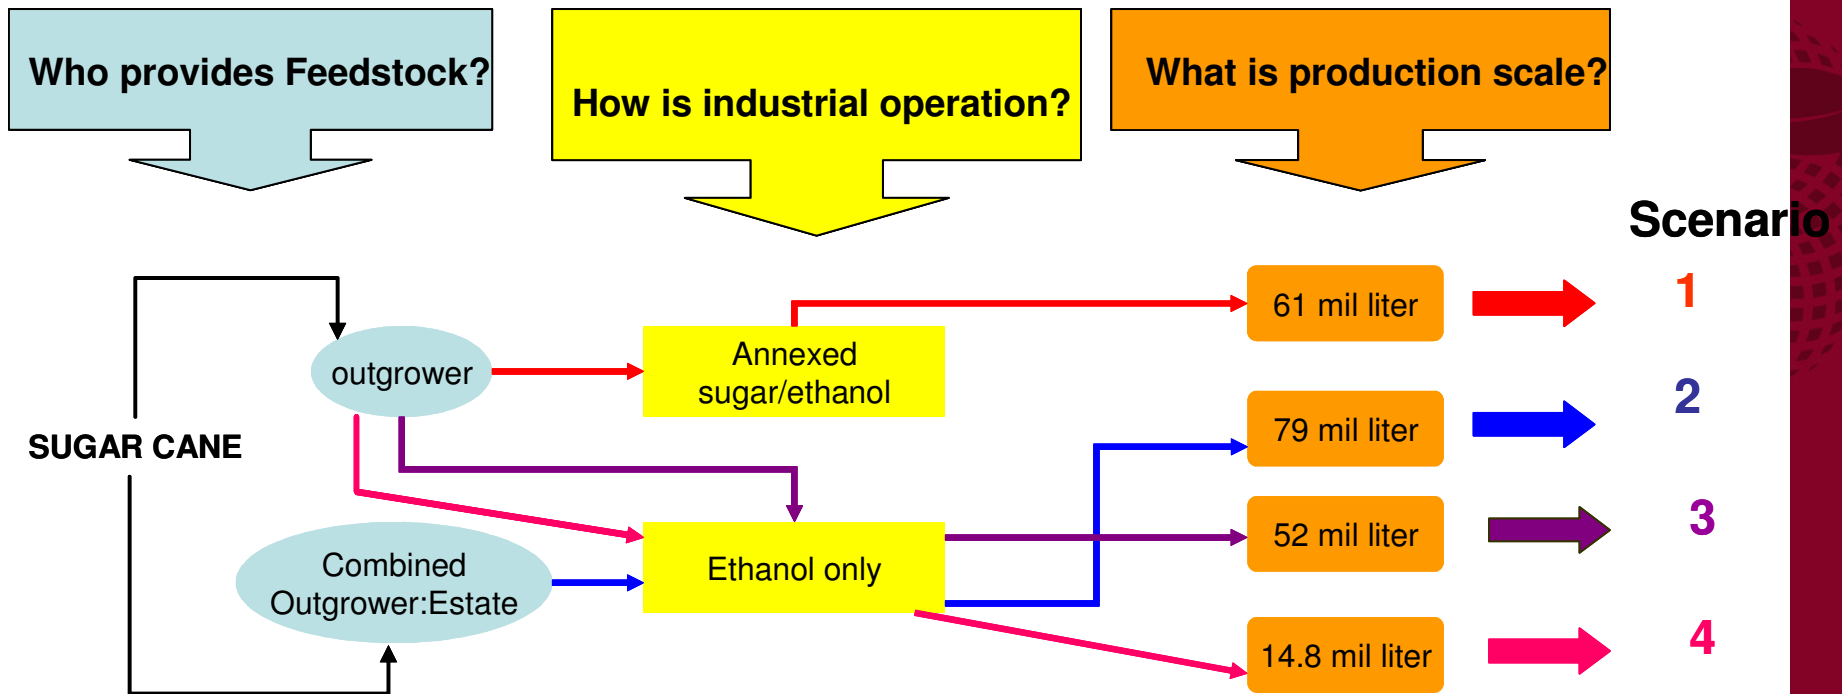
Who provides Feedstock?

How is industrial operation?

What is production scale?

Scenario

SUGAR CANE

outgrower

Combined Outgrower:Estate

Annexed sugar/ethanol

Ethanol only

61 mil liter

79 mil liter

52 mil liter

14.8 mil liter

1

2

3

4